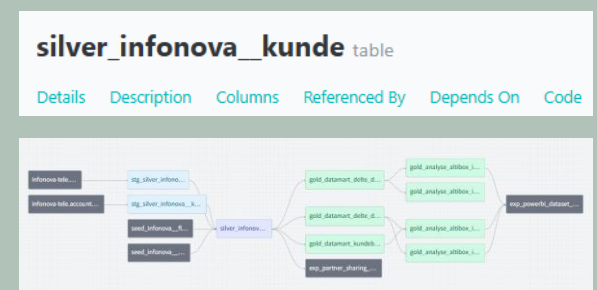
silver_infonova__kunde table

Details Description Columns Referenced By Depends On Code

infonova-tele...
infonova-tele.account...
stg_silver_infono...
stg_silver_infonova__k...
seed_infonova__fi...
seed_infonova__...
silver_infonov...
gold_datamart_delta_d...
gold_datamart_delta_d...
gold_datamart_kundeb...
exp_partner_sharing_...
gold_analyse_altibox_i...
gold_analyse_altibox_i...
gold_analyse_altibox_i...
gold_analyse_altibox_i...
exp_powerbi_dataset_...